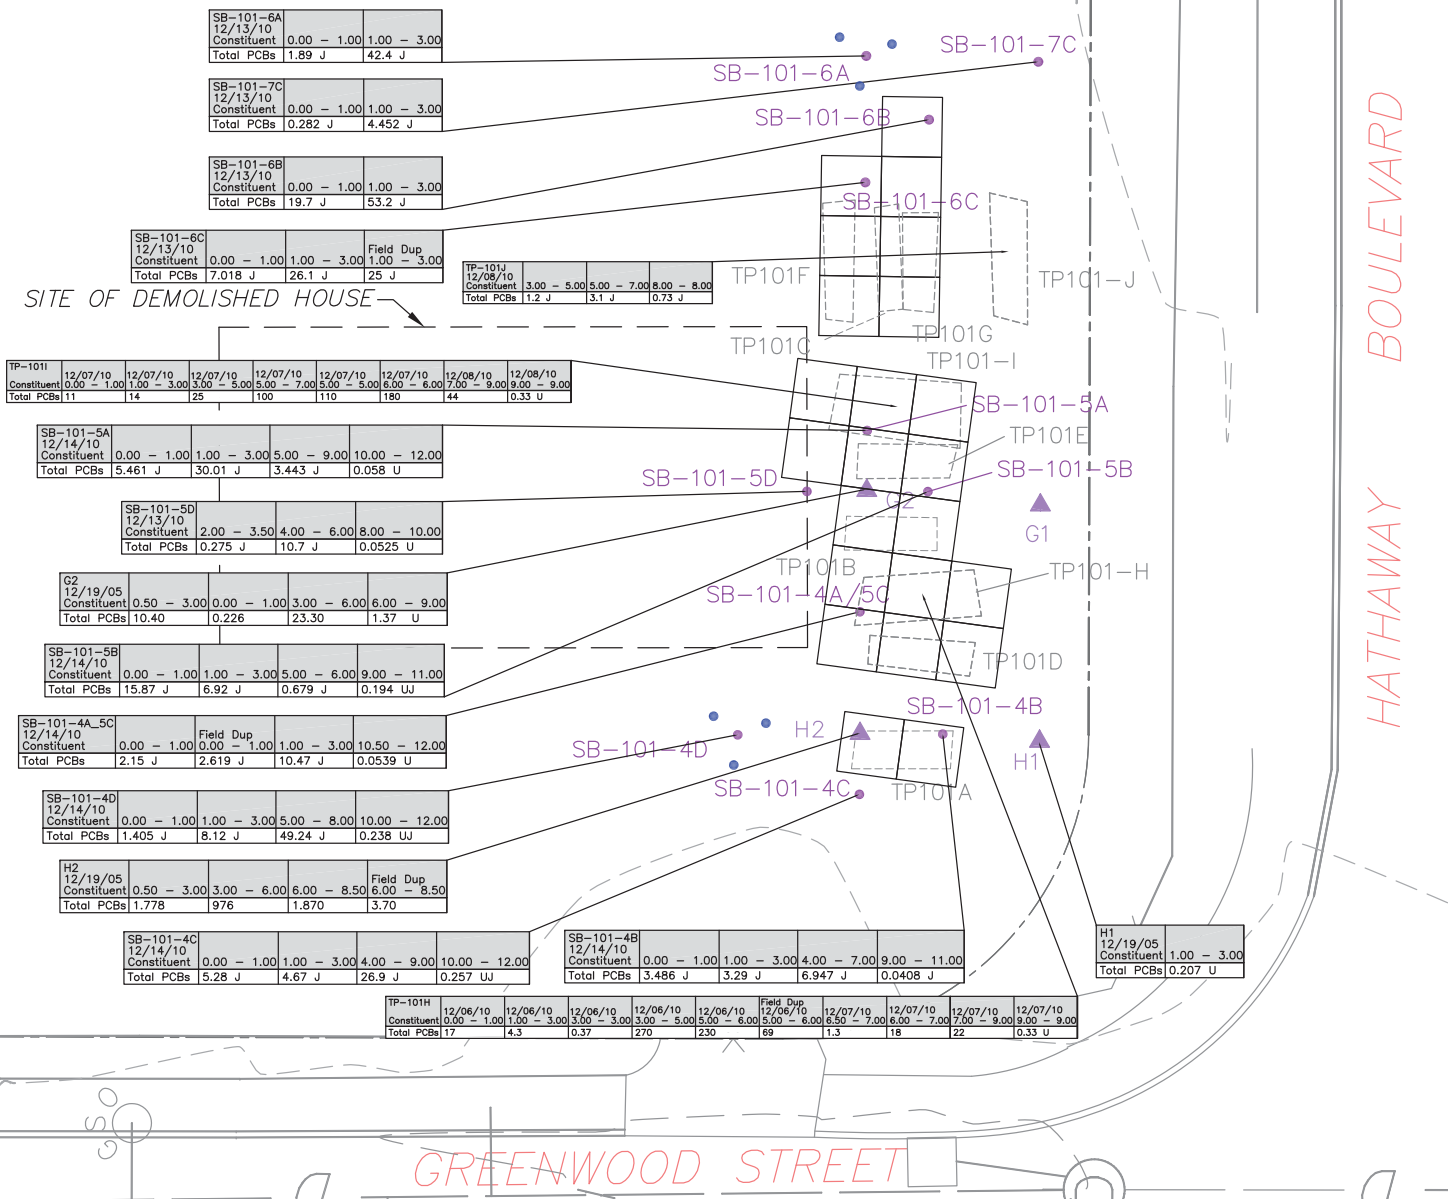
| SB–101–6A 12/13/10 Constituent | 0.00 – 1.00 | 1.00 – 3.00 |
|---|---|---|
| Total PCBs | 1.89 J | 42.4 J |

| SB–101–7C 12/13/10 Constituent | 0.00 – 1.00 | 1.00 – 3.00 |
|---|---|---|
| Total PCBs | 0.282 J | 4.452 J |

| SB–101–6B 12/13/10 Constituent | 0.00 – 1.00 | 1.00 – 3.00 |
|---|---|---|
| Total PCBs | 19.7 J | 53.2 J |

| SB–101–6C 12/13/10 Constituent | 0.00 – 1.00 | 1.00 – 3.00 | Field Dup 1.00 – 3.00 |
|---|---|---|---|
| Total PCBs | 7.018 J | 26.1 J | 25 J |

| TP–101J 12/08/10 Constituent | 3.00 – 5.00 | 5.00 – 7.00 | 8.00 – 8.00 |
|---|---|---|---|
| Total PCBs | 1.2 J | 3.1 J | 0.73 J |

SITE OF DEMOLISHED HOUSE

| TP–101I Constituent | 12/07/10 0.00 – 1.00 | 12/07/10 1.00 – 3.00 | 12/07/10 3.00 – 5.00 | 12/07/10 5.00 – 7.00 | 12/07/10 5.00 – 5.00 | 12/07/10 6.00 – 6.00 | 12/08/10 7.00 – 9.00 | 12/08/10 9.00 – 9.00 |
|---|---|---|---|---|---|---|---|---|
| Total PCBs | 11 | 14 | 25 | 100 | 110 | 180 | 44 | 0.33 U |

| SB–101–5A 12/14/10 Constituent | 0.00 – 1.00 | 1.00 – 3.00 | 5.00 – 9.00 | 10.00 – 12.00 |
|---|---|---|---|---|
| Total PCBs | 5.461 J | 30.01 J | 3.443 J | 0.058 U |

| SB–101–5D 12/13/10 Constituent | 2.00 – 3.50 | 4.00 – 6.00 | 8.00 – 10.00 |
|---|---|---|---|
| Total PCBs | 0.275 J | 10.7 J | 0.0525 U |

| G2 12/19/05 Constituent | 0.50 – 3.00 | 0.00 – 1.00 | 3.00 – 6.00 | 6.00 – 9.00 |
|---|---|---|---|---|
| Total PCBs | 10.40 | 0.226 | 23.30 | 1.37 U |

| SB–101–5B 12/14/10 Constituent | 0.00 – 1.00 | 1.00 – 3.00 | 5.00 – 6.00 | 9.00 – 11.00 |
|---|---|---|---|---|
| Total PCBs | 15.87 J | 6.92 J | 0.679 J | 0.194 UJ |

| SB–101–4A_5C 12/14/10 Constituent | 0.00 – 1.00 | Field Dup 0.00 – 1.00 | 1.00 – 3.00 | 10.50 – 12.00 |
|---|---|---|---|---|
| Total PCBs | 2.15 J | 2.619 J | 10.47 J | 0.0539 U |

| SB–101–4D 12/14/10 Constituent | 0.00 – 1.00 | 1.00 – 3.00 | 5.00 – 8.00 | 10.00 – 12.00 |
|---|---|---|---|---|
| Total PCBs | 1.405 J | 8.12 J | 49.24 J | 0.238 UJ |

| H2 12/19/05 Constituent | 0.50 – 3.00 | 3.00 – 6.00 | 6.00 – 8.50 | Field Dup 6.00 – 8.50 |
|---|---|---|---|---|
| Total PCBs | 1.778 | 976 | 1.870 | 3.70 |

| SB–101–4C 12/14/10 Constituent | 0.00 – 1.00 | 1.00 – 3.00 | 4.00 – 9.00 | 10.00 – 12.00 |
|---|---|---|---|---|
| Total PCBs | 5.28 J | 4.67 J | 26.9 J | 0.257 UJ |

| SB–101–4B 12/14/10 Constituent | 0.00 – 1.00 | 1.00 – 3.00 | 4.00 – 7.00 | 9.00 – 11.00 |
|---|---|---|---|---|
| Total PCBs | 3.486 J | 3.29 J | 6.947 J | 0.0408 J |

| H1 12/19/05 Constituent | 1.00 – 3.00 |
|---|---|
| Total PCBs | 0.207 U |

| TP–101H Constituent | 12/06/10 0.00 – 1.00 | 12/06/10 1.00 – 3.00 | 12/06/10 3.00 – 3.00 | 12/06/10 3.00 – 5.00 | 12/06/10 5.00 – 6.00 | Field Dup 12/06/10 5.00 – 6.00 | 12/07/10 6.50 – 7.00 | 12/07/10 6.00 – 7.00 | 12/07/10 7.00 – 9.00 | 12/07/10 9.00 – 9.00 |
|---|---|---|---|---|---|---|---|---|---|---|
| Total PCBs | 17 | 4.3 | 0.37 | 270 | 230 | 69 | 1.3 | 18 | 22 | 0.33 U |

SB–101–7C
SB–101–6A
SB–101–6B
SB–101–6C
TP101F
TP101–J
TP101C
TP101G
TP101–I
SB–101–5A
TP101E
SB–101–5D
SB–101–5B
G2
G1
TP101B
TP101–H
SB–101–4A/5C
TP101D
SB–101–4B
H2
SB–101–4D
H1
SB–101–4C
TP101A
HATHAWAY BOULEVARD
GREENWOOD STREET